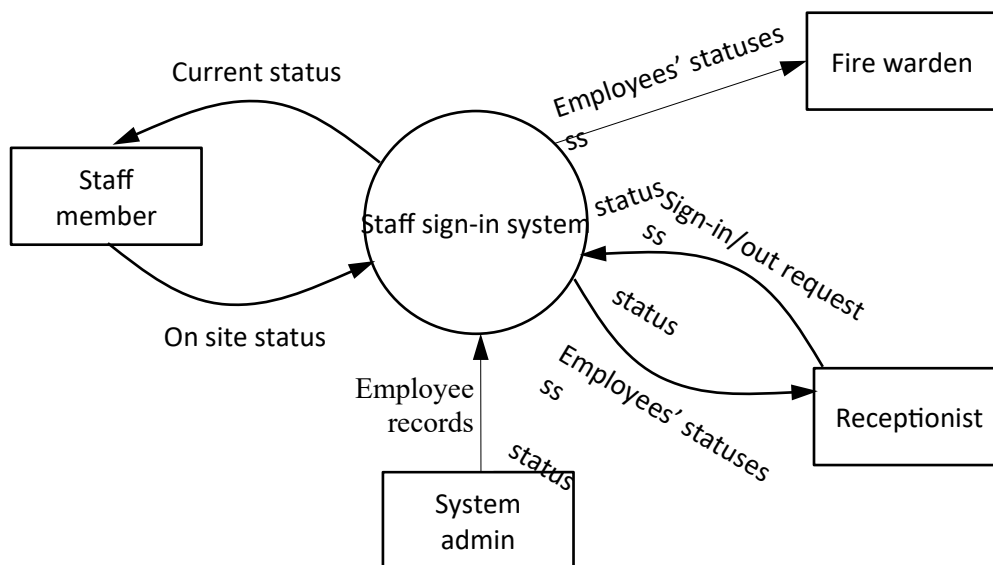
Current status

Employees' statuses
ss

Fire warden

Staff member

Staff sign-in system

status
ss
Sign-in/out request

status

On site status

Employees' statuses
ss

Employee records

status

Receptionist

System admin